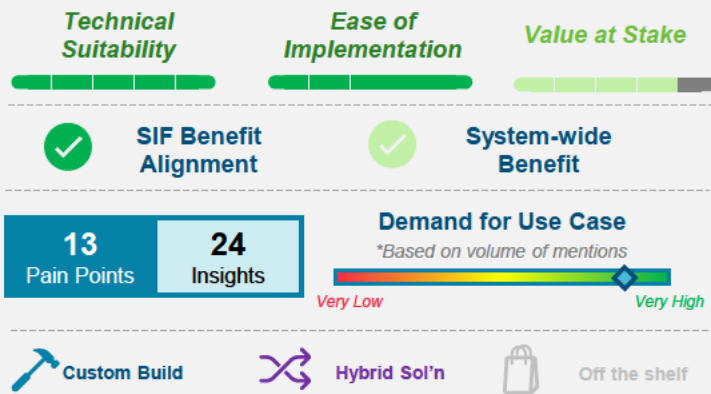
Technical Suitability

Ease of Implementation

Value at Stake

SIF Benefit Alignment

System-wide Benefit

13
Pain Points

24
Insights

Demand for Use Case
*Based on volume of mentions

Very Low

Very High

Custom Build

Hybrid Sol'n

Off the shelf